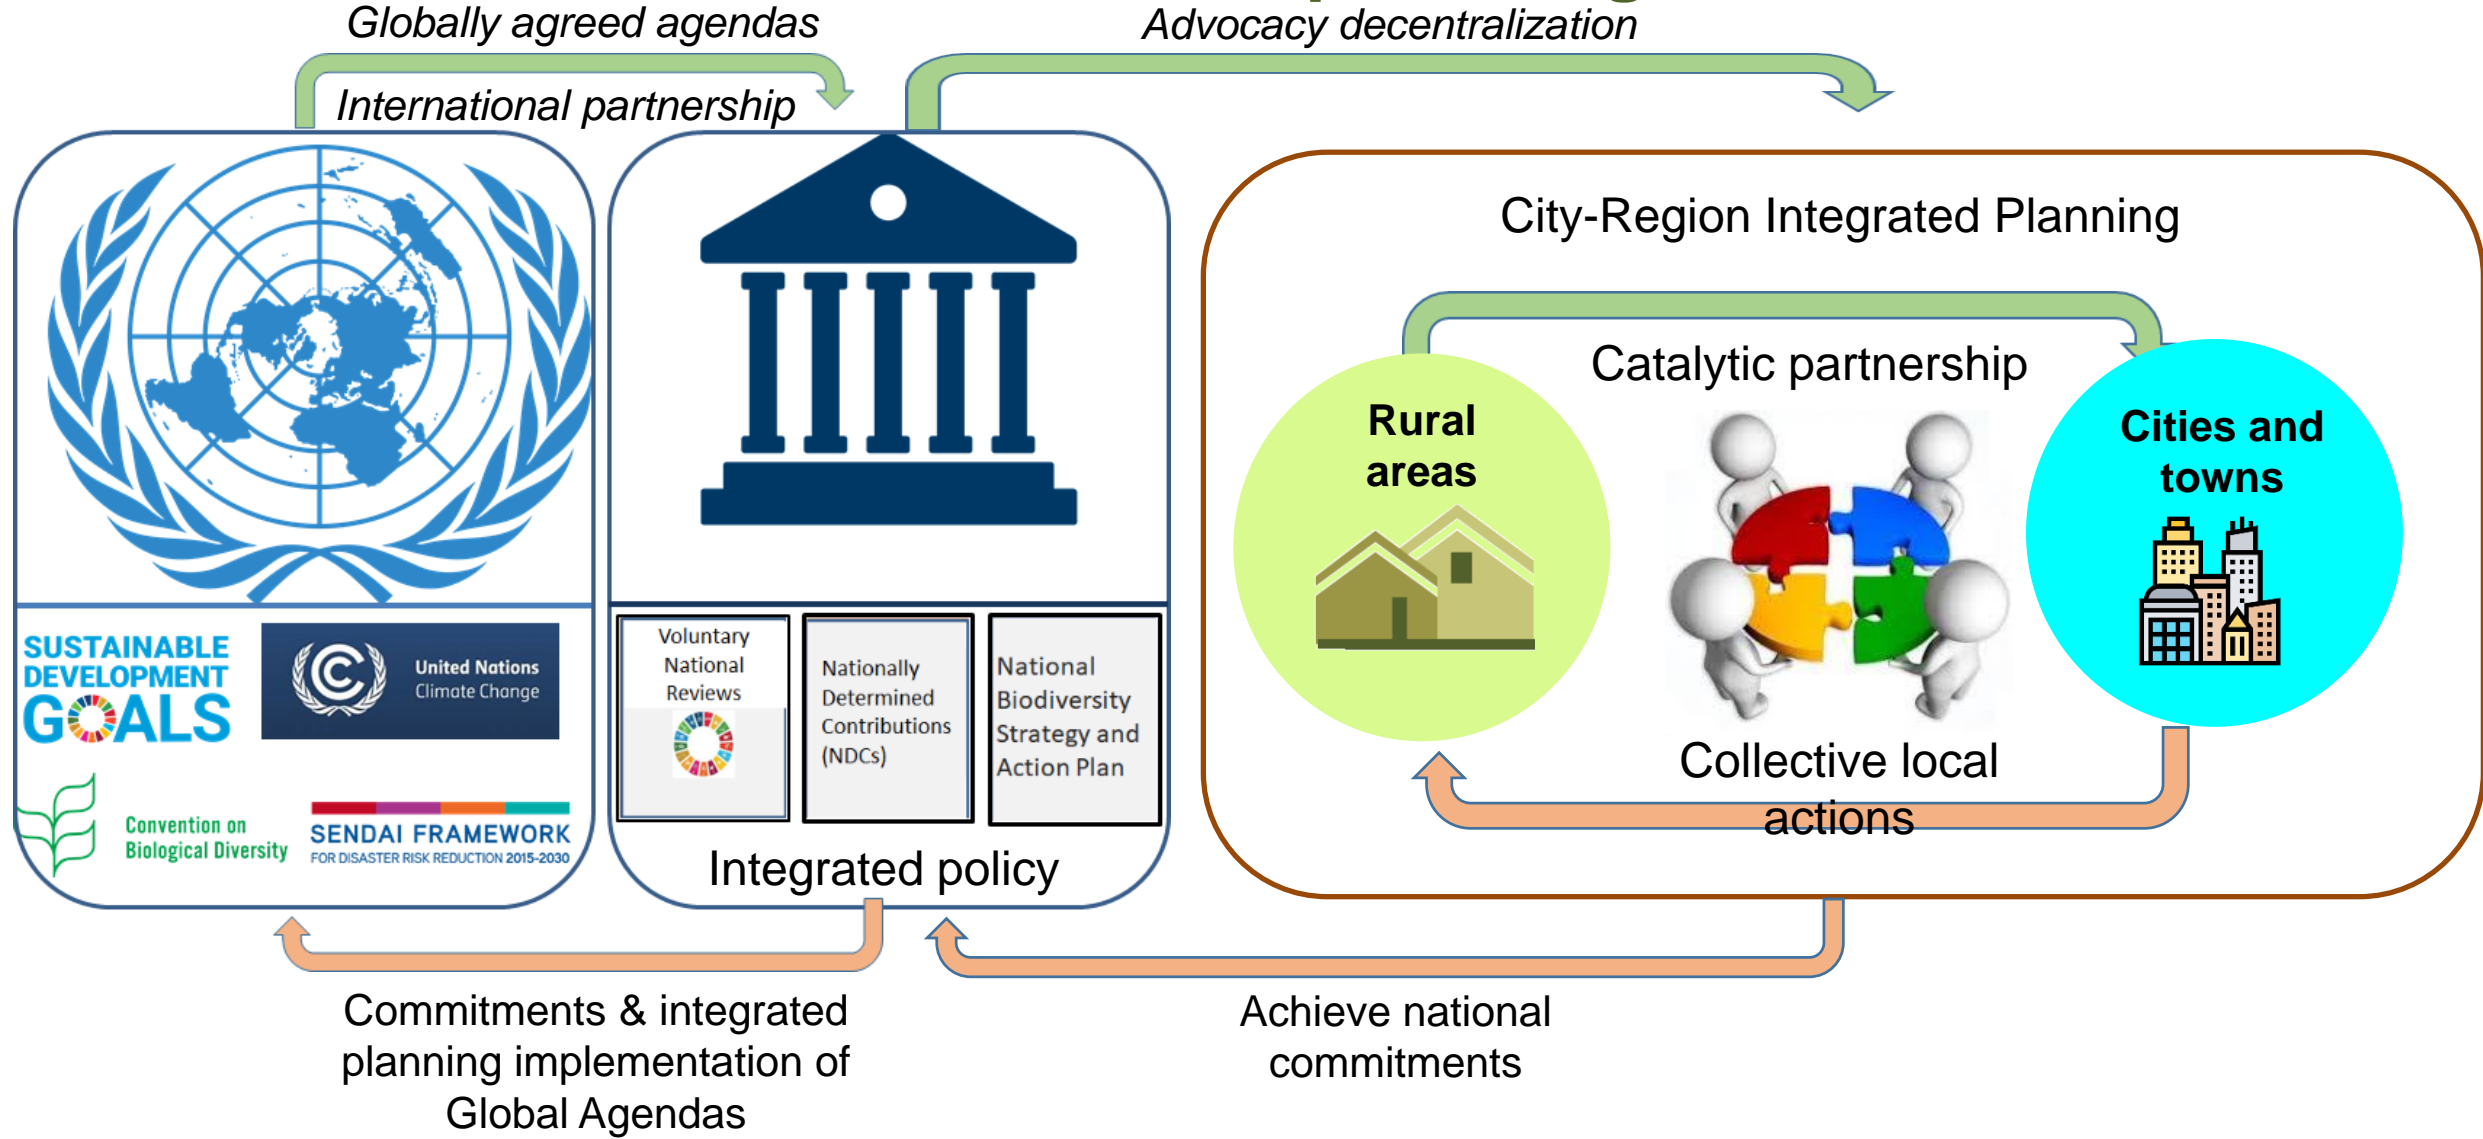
Globally agreed agendas

Advocacy decentralization

International partnership

City-Region Integrated Planning

Catalytic partnership

Rural areas

Cities and towns

SUSTAINABLE DEVELOPMENT GOALS

United Nations Climate Change

Voluntary National Reviews

Nationally Determined Contributions (NDCs)

National Biodiversity Strategy and Action Plan

Convention on Biological Diversity

SENDAI FRAMEWORK FOR DISASTER RISK REDUCTION 2015-2030

Integrated policy

Collective local actions

Commitments & integrated planning implementation of Global Agendas

Achieve national commitments